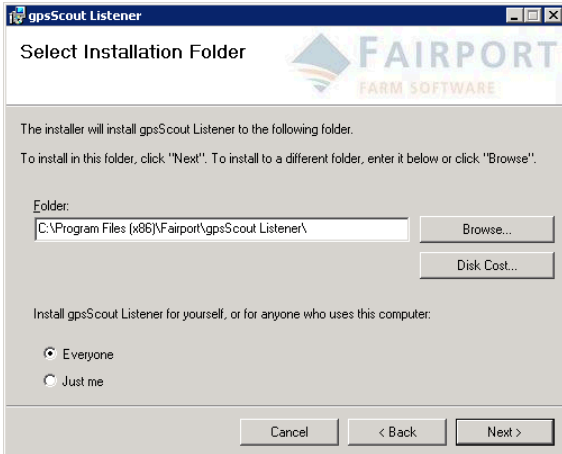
gpsScout Listener

Select Installation Folder

FAIRPORT
FARM SOFTWARE

The installer will install gpsScout Listener to the following folder.

To install in this folder, click "Next". To install to a different folder, enter it below or click "Browse".

Folder:
C:\Program Files (x86)\Fairport\gpsScout Listener\

Browse...

Disk Cost...

Install gpsScout Listener for yourself, or for anyone who uses this computer:

Everyone
Just me

Cancel
< Back
Next >